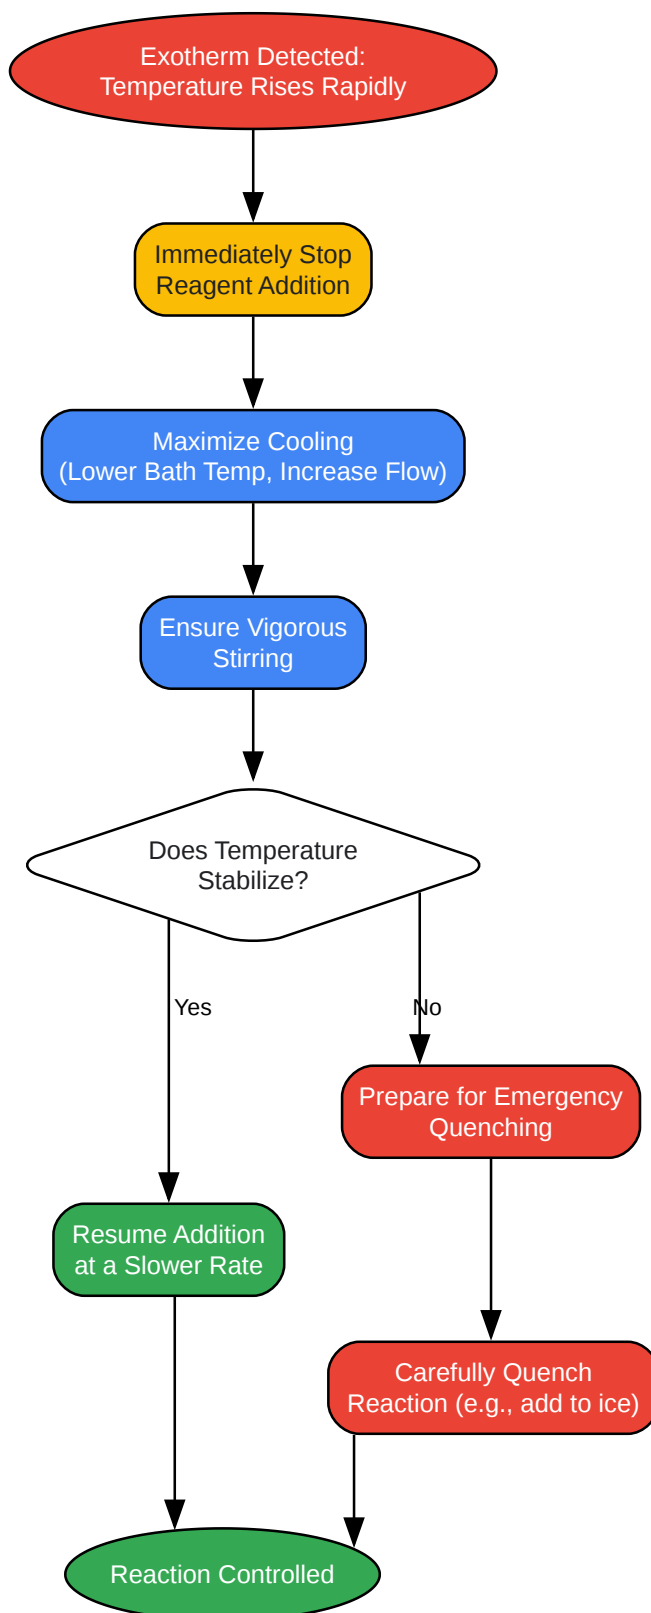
Exotherm Detected: Temperature Rises Rapidly

Immediately Stop Reagent Addition

Maximize Cooling (Lower Bath Temp, Increase Flow)

Ensure Vigorous Stirring

Does Temperature Stabilize?

Yes

No

Prepare for Emergency Quenching

Resume Addition at a Slower Rate

Carefully Quench Reaction (e.g., add to ice)

Reaction Controlled